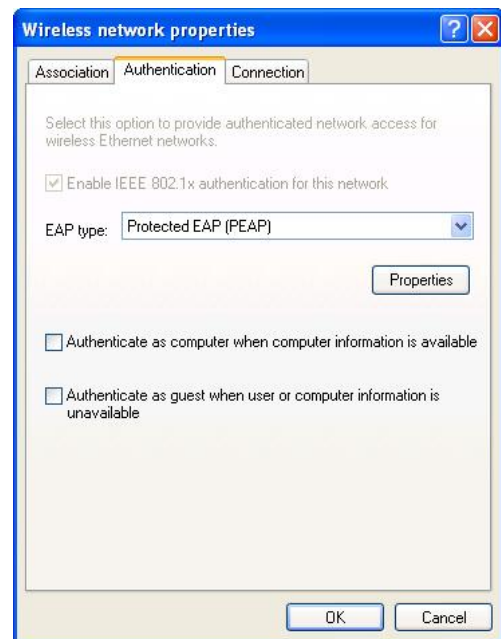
Wireless network properties

Association | Authentication | Connection

Select this option to provide authenticated network access for wireless Ethernet networks.

Enable IEEE 802.1x authentication for this network

EAP type: Protected EAP (PEAP)

Properties

Authenticate as computer when computer information is available

Authenticate as guest when user or computer information is unavailable

OK Cancel